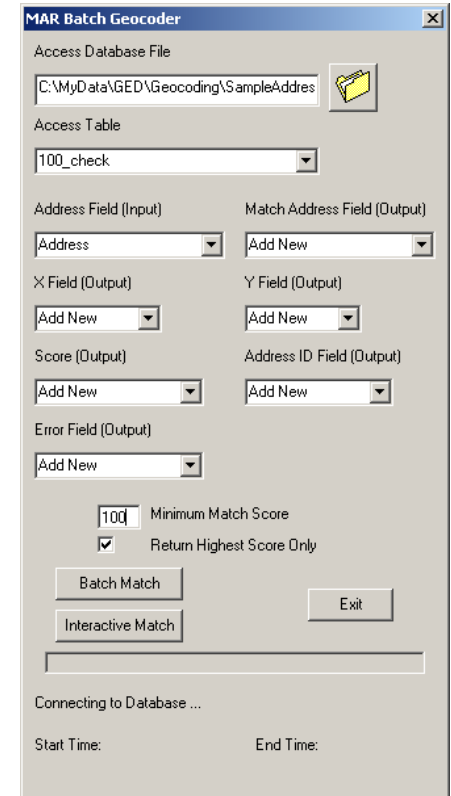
MAR Batch Geocoder

Access Database File

C:\MyData\GED\Geocoding\SampleAddres

Access Table

100_check

Address Field (Input)

Address

Match Address Field (Output)

Add New

X Field (Output)

Add New

Y Field (Output)

Add New

Score (Output)

Add New

Address ID Field (Output)

Add New

Error Field (Output)

Add New

100 Minimum Match Score

Return Highest Score Only

Batch Match

Interactive Match

Exit

Connecting to Database ...

Start Time:

End Time: